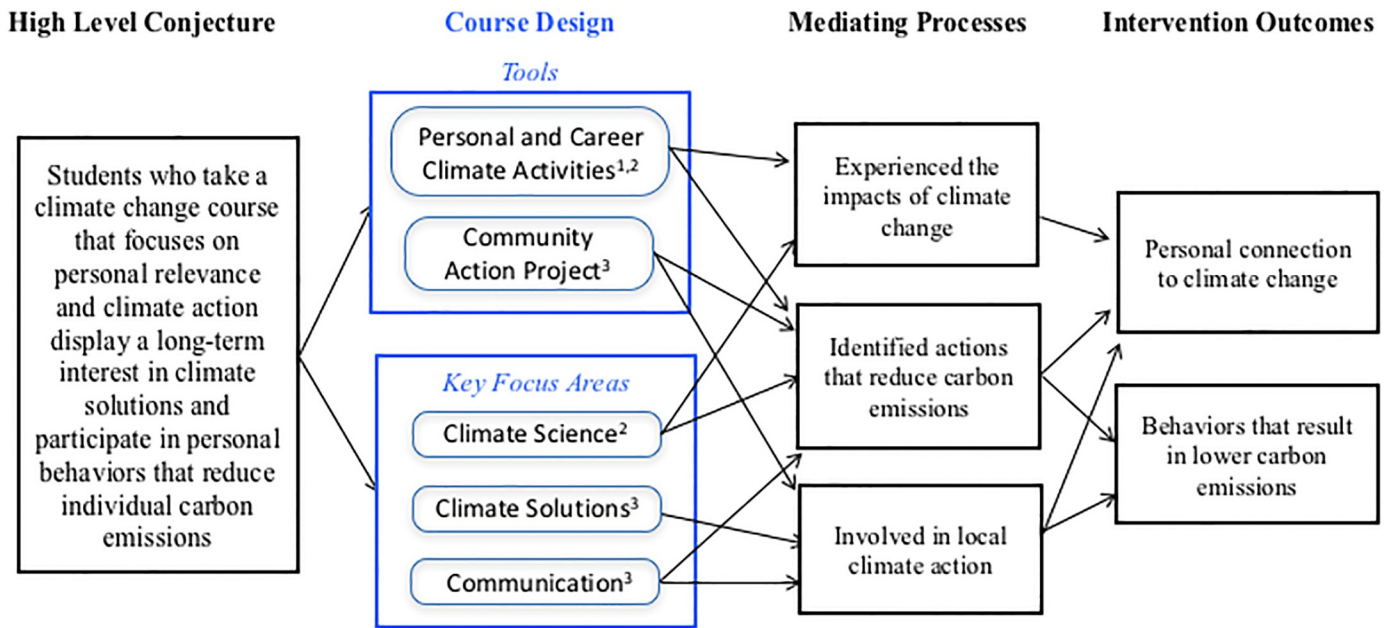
High Level Conjecture

Course Design

Mediating Processes

Intervention Outcomes

Students who take a climate change course that focuses on personal relevance and climate action display a long-term interest in climate solutions and participate in personal behaviors that reduce individual carbon emissions

Tools

Personal and Career Climate Activities$^{1,2}$

Community Action Project$^{3}$

Key Focus Areas

Climate Science$^{2}$

Climate Solutions$^{3}$

Communication$^{3}$

Experienced the impacts of climate change

Identified actions that reduce carbon emissions

Involved in local climate action

Personal connection to climate change

Behaviors that result in lower carbon emissions